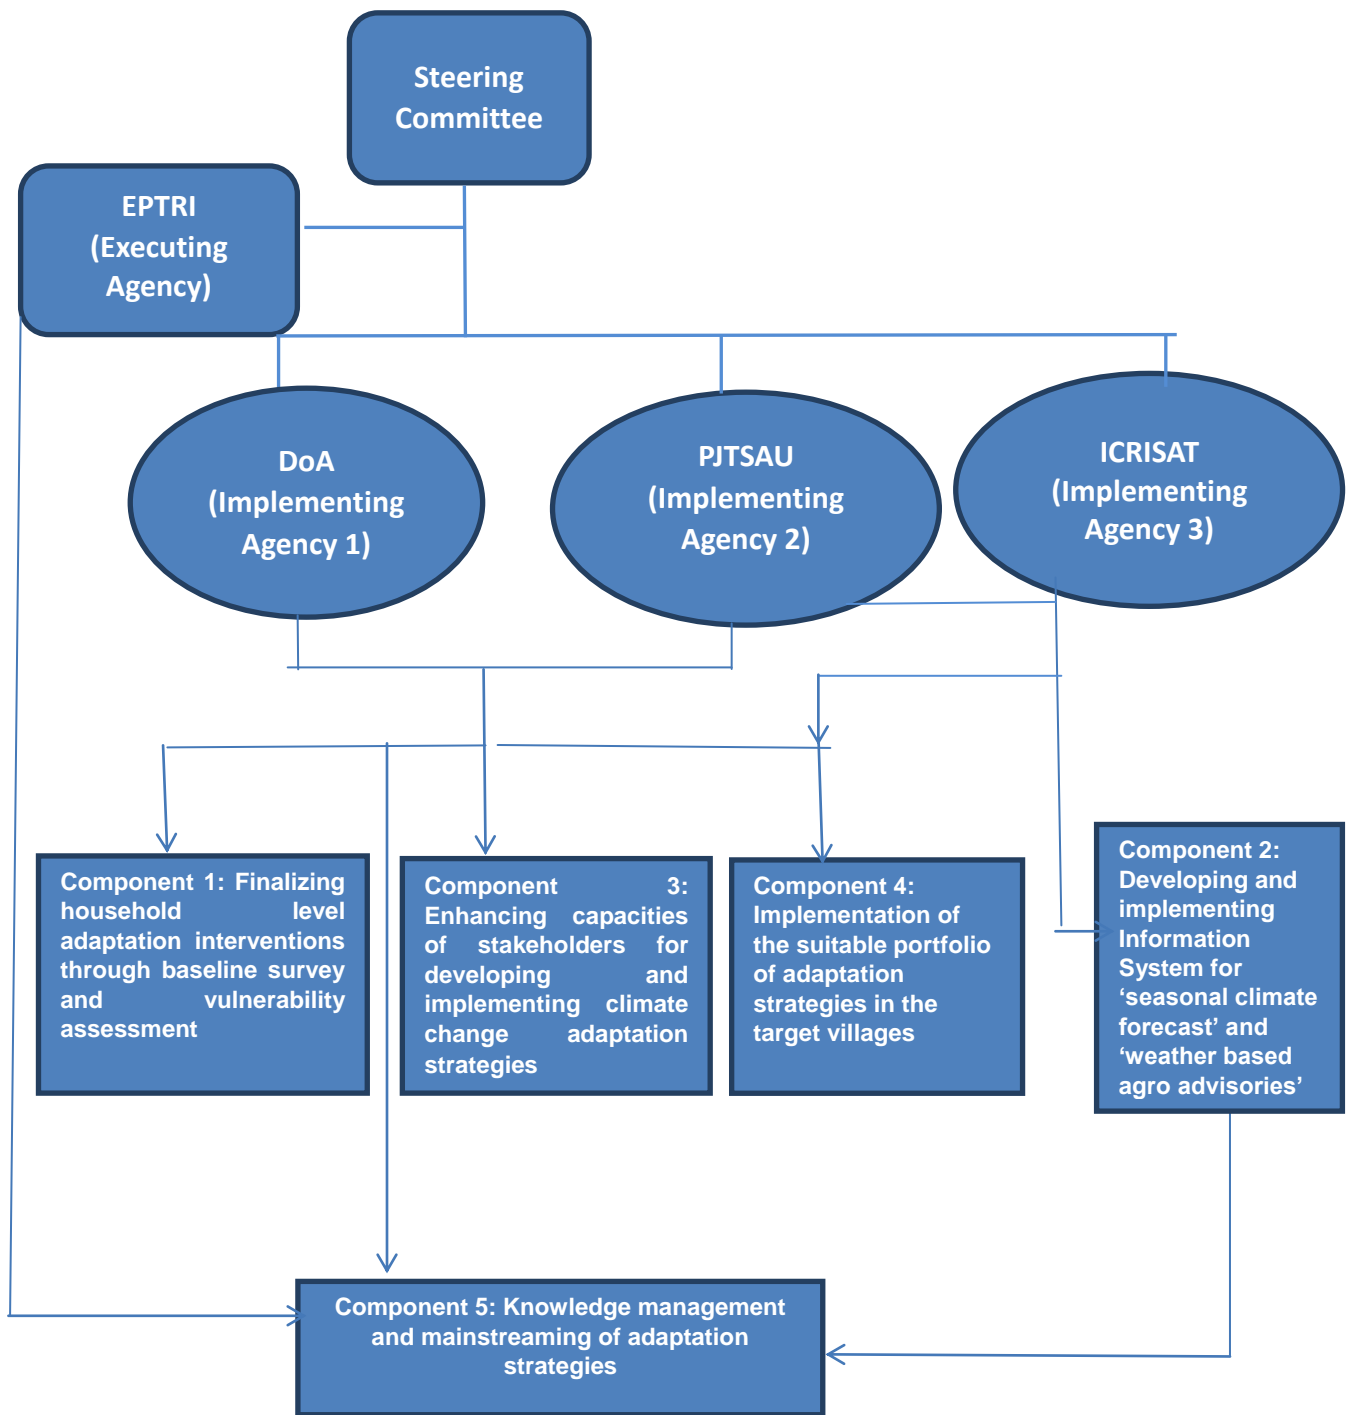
Steering Committee

EPTRI (Executing Agency)

DoA (Implementing Agency 1)

PJTSAU (Implementing Agency 2)

ICRISAT (Implementing Agency 3)

Component 1: Finalizing household level adaptation interventions through baseline survey and vulnerability assessment

Component 3: Enhancing capacities of stakeholders for developing and implementing climate change adaptation strategies

Component 4: Implementation of the suitable portfolio of adaptation strategies in the target villages

Component 2: Developing and implementing Information System for 'seasonal climate forecast' and 'weather based agro advisories'

Component 5: Knowledge management and mainstreaming of adaptation strategies